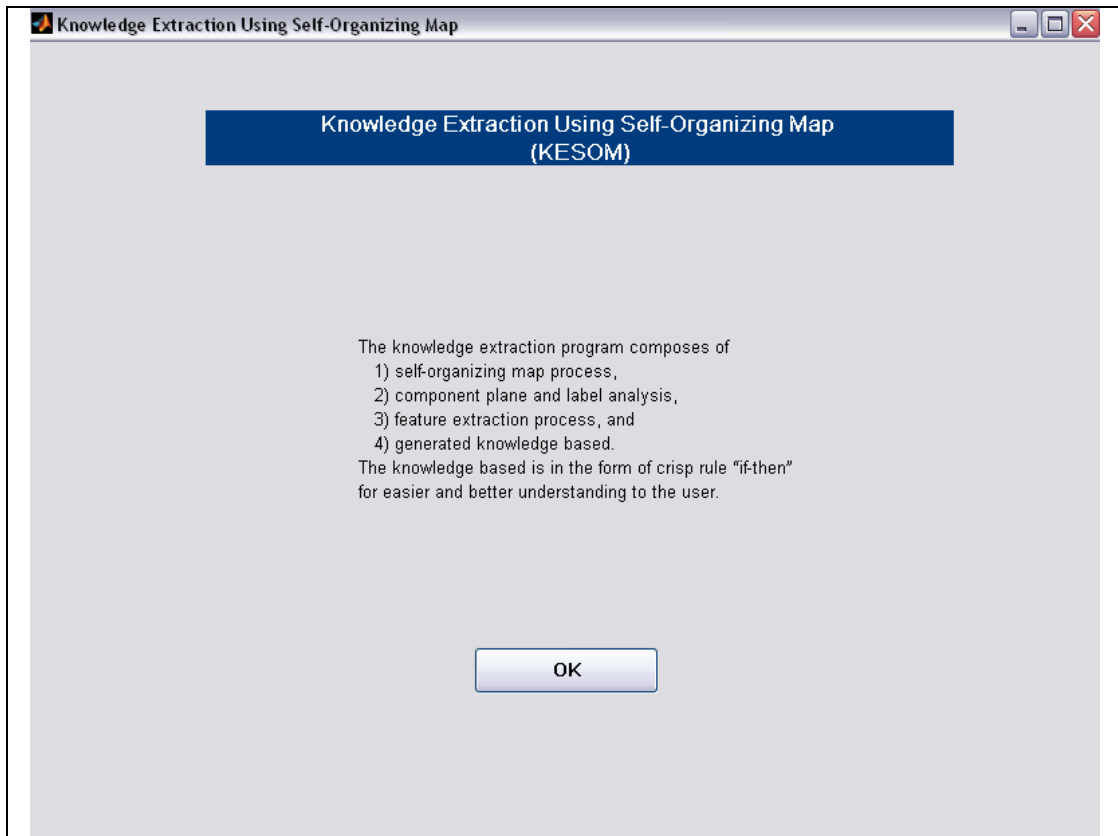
Knowledge Extraction Using Self-Organizing Map

Knowledge Extraction Using Self-Organizing Map
(KESOM)

The knowledge extraction program composes of
1) self-organizing map process,
2) component plane and label analysis,
3) feature extraction process, and
4) generated knowledge based.
The knowledge based is in the form of crisp rule "if-then" for easier and better understanding to the user.

OK